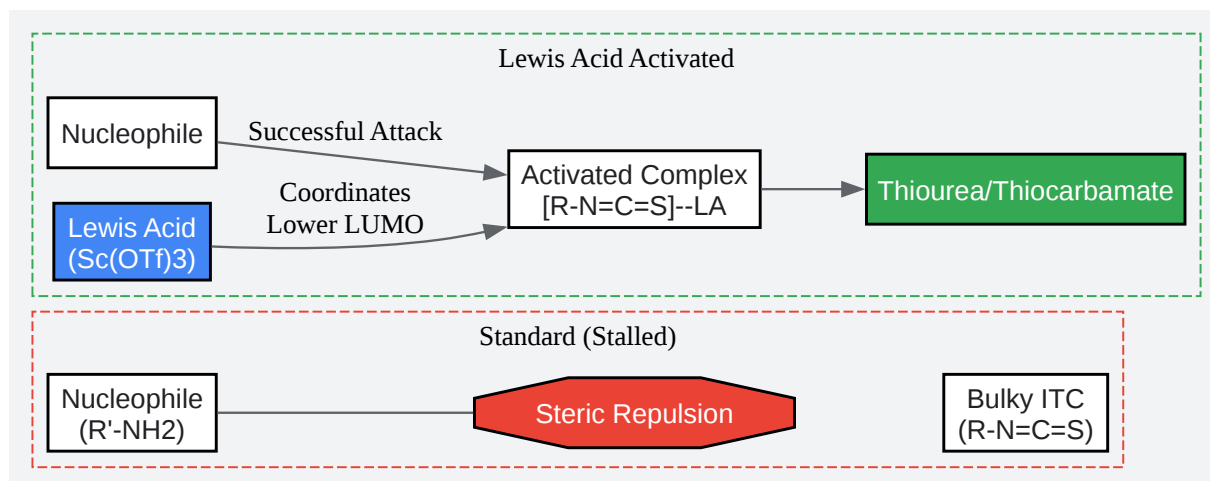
Lewis Acid Activated

Nucleophile

Successful Attack

Lewis Acid (Sc(OTf)3)

Coordinates Lower LUMO

Activated Complex [R-N=C=S]--LA

Thiourea/Thiocarbamate

Standard (Stalled)

Nucleophile (R'-NH2)

Steric Repulsion

Bulky ITC (R-N=C=S)